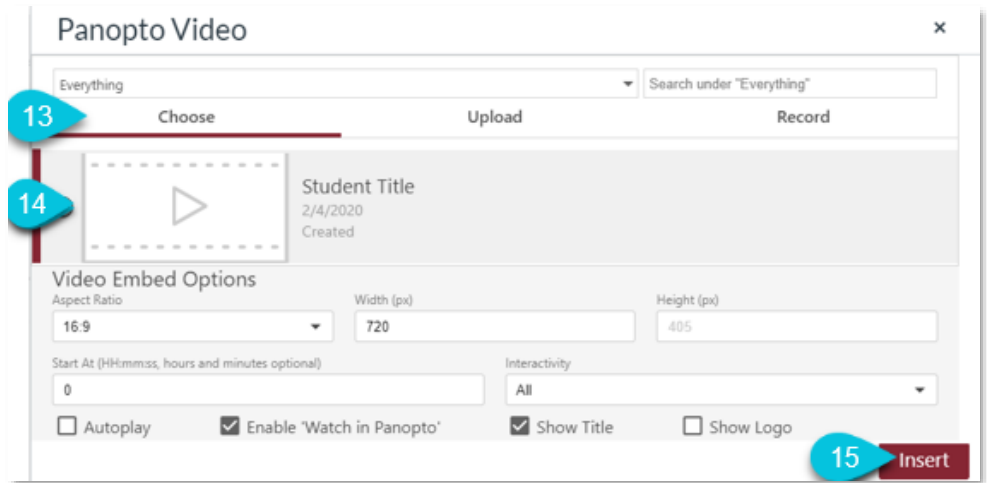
Panopto Video
×
Everything
Search under "Everything"
13
Choose
Upload
Record
14
Student Title
2/4/2020
Created
Video Embed Options
Aspect Ratio
16:9
Width (px)
720
Height (px)
405
Start At (HH:mm:ss, hours and minutes optional)
0
Interactivity
All
Autoplay
Enable 'Watch in Panopto'
Show Title
Show Logo
15
Insert